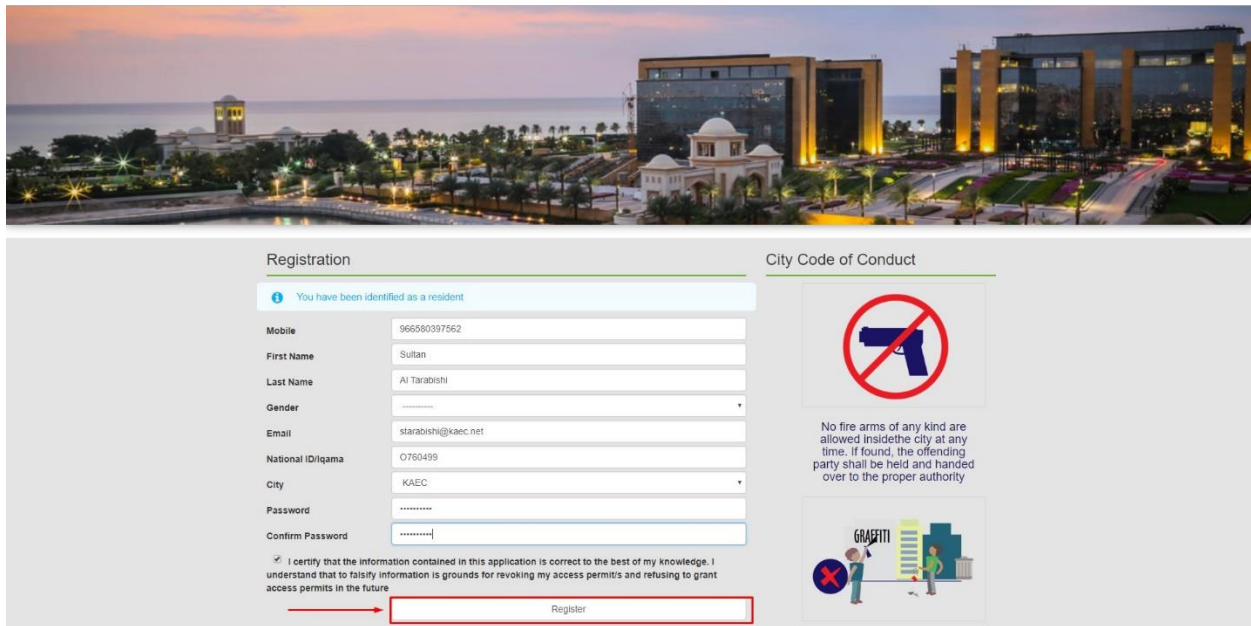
Registration

You have been identified as a resident

Mobile 966580397562

First Name Sultan

Last Name Al Tarabishi

Gender -----------

Email starabishi@kaec.net

National ID/Iqama O760499

City KAEC

Password ••••••••••

Confirm Password ••••••••••

I certify that the information contained in this application is correct to the best of my knowledge. I understand that to falsify information is grounds for revoking my access permit/s and refusing to grant access permits in the future

Register

City Code of Conduct

No fire arms of any kind are allowed insidethe city at any time. If found, the offending party shall be held and handed over to the proper authority

GRAFFITI